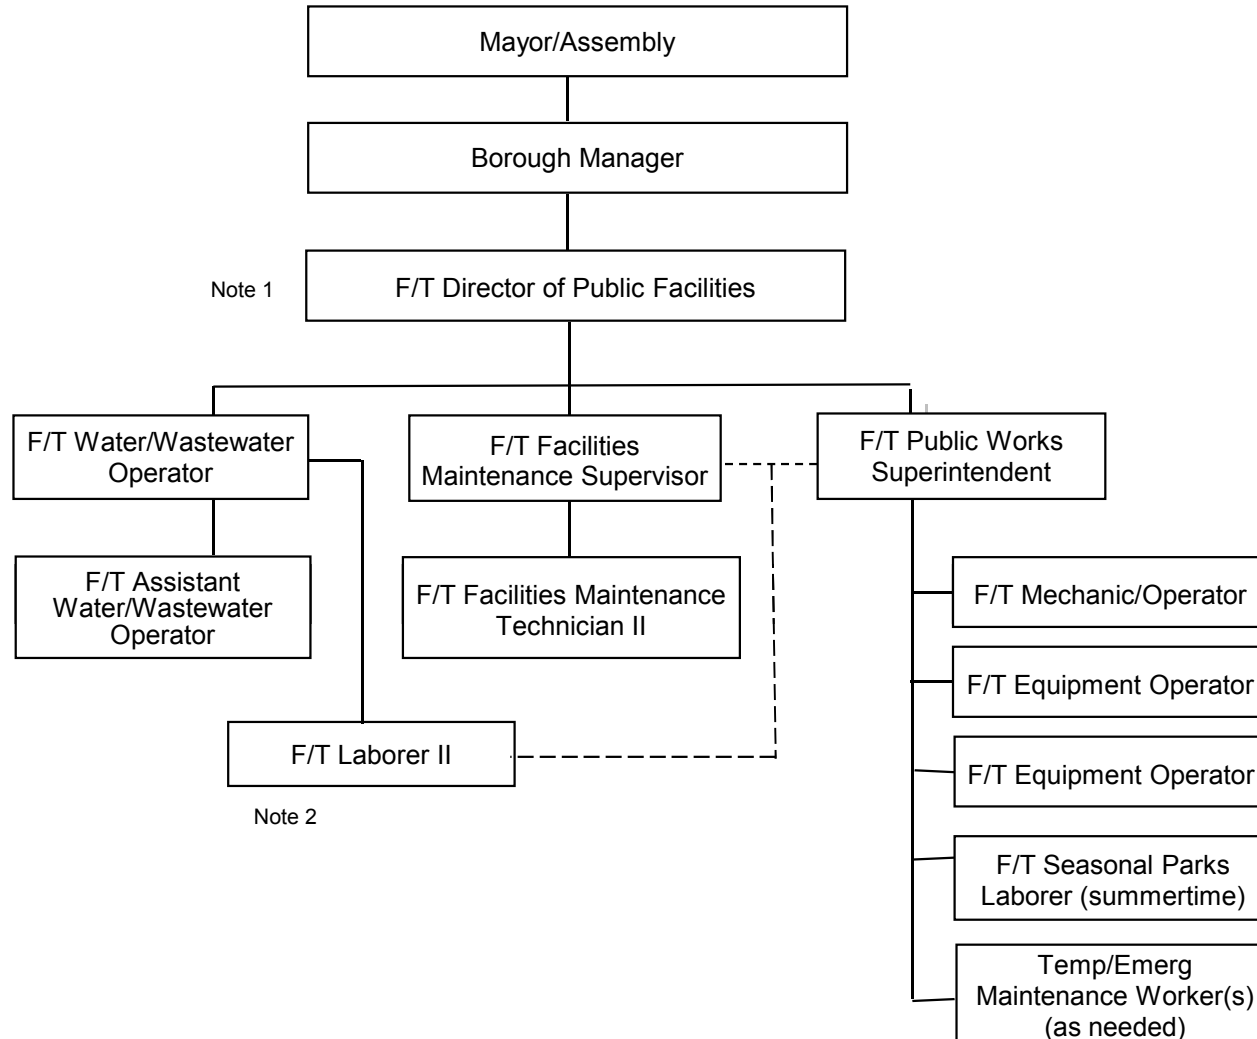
Mayor/Assembly

Borough Manager

Note 1

F/T Director of Public Facilities

F/T Water/Wastewater Operator

F/T Facilities Maintenance Supervisor

F/T Public Works Superintendent

F/T Assistant Water/Wastewater Operator

F/T Facilities Maintenance Technician II

F/T Mechanic/Operator

F/T Equipment Operator

F/T Laborer II

F/T Equipment Operator

Note 2

F/T Seasonal Parks Laborer (summertime)

Temp/Emerg Maintenance Worker(s) (as needed)